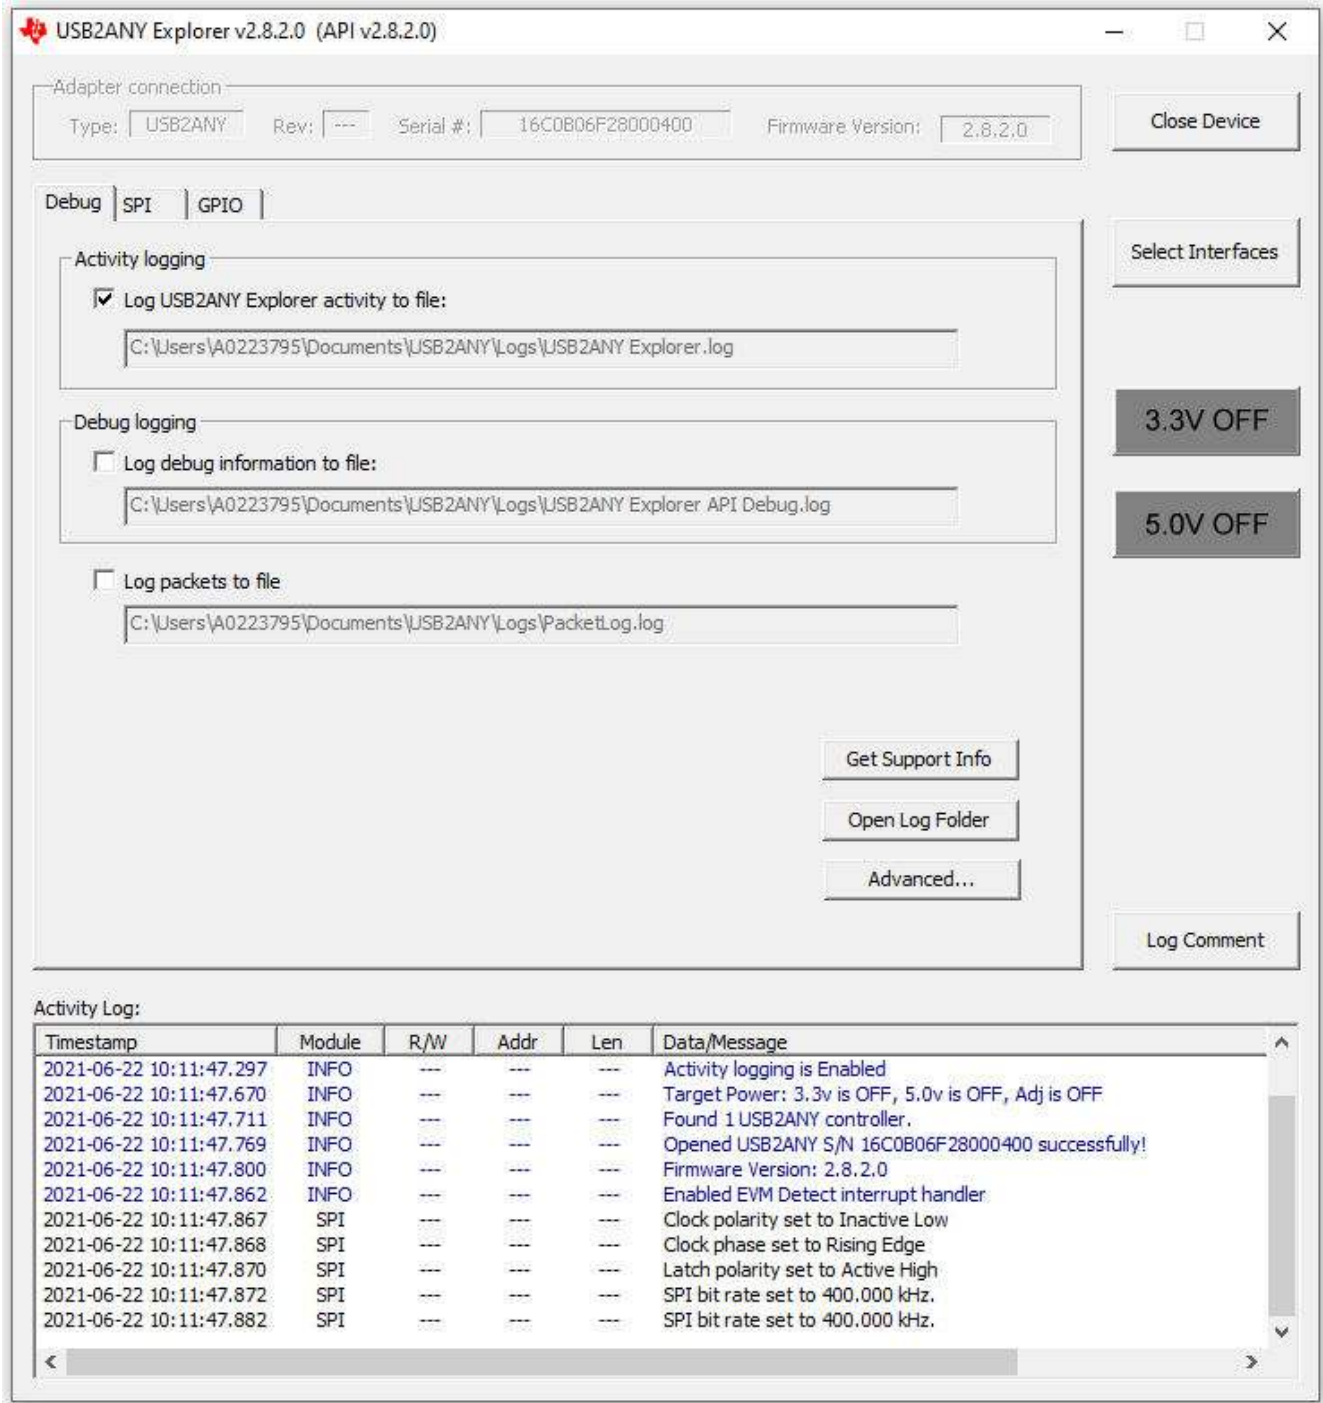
USB2ANY Explorer v2.8.2.0 (API v2.8.2.0)

Adapter connection
Type: USB2ANY Rev: --- Serial #: 16C0B06F28000400 Firmware Version: 2.8.2.0

Close Device

Debug SPI GPIO

Select Interfaces

Activity logging
Log USB2ANY Explorer activity to file:
C:\Users\A0223795\Documents\USB2ANY\Logs\USB2ANY Explorer.log

3.3V OFF

Debug logging
Log debug information to file:
C:\Users\A0223795\Documents\USB2ANY\Logs\USB2ANY Explorer API Debug.log

5.0V OFF

Log packets to file
C:\Users\A0223795\Documents\USB2ANY\Logs\PacketLog.log

Get Support Info
Open Log Folder
Advanced...

Log Comment

Activity Log:

| Timestamp | Module | R/W | Addr | Len | Data/Message |
|---|---|---|---|---|---|
| 2021-06-22 10:11:47.297 | INFO | --- | --- | --- | Activity logging is Enabled |
| 2021-06-22 10:11:47.670 | INFO | --- | --- | --- | Target Power: 3.3v is OFF, 5.0v is OFF, Adj is OFF |
| 2021-06-22 10:11:47.711 | INFO | --- | --- | --- | Found 1 USB2ANY controller. |
| 2021-06-22 10:11:47.769 | INFO | --- | --- | --- | Opened USB2ANY S/N 16C0B06F28000400 successfully! |
| 2021-06-22 10:11:47.800 | INFO | --- | --- | --- | Firmware Version: 2.8.2.0 |
| 2021-06-22 10:11:47.862 | INFO | --- | --- | --- | Enabled EVM Detect interrupt handler |
| 2021-06-22 10:11:47.867 | SPI | --- | --- | --- | Clock polarity set to Inactive Low |
| 2021-06-22 10:11:47.868 | SPI | --- | --- | --- | Clock phase set to Rising Edge |
| 2021-06-22 10:11:47.870 | SPI | --- | --- | --- | Latch polarity set to Active High |
| 2021-06-22 10:11:47.872 | SPI | --- | --- | --- | SPI bit rate set to 400.000 kHz. |
| 2021-06-22 10:11:47.882 | SPI | --- | --- | --- | SPI bit rate set to 400.000 kHz. |